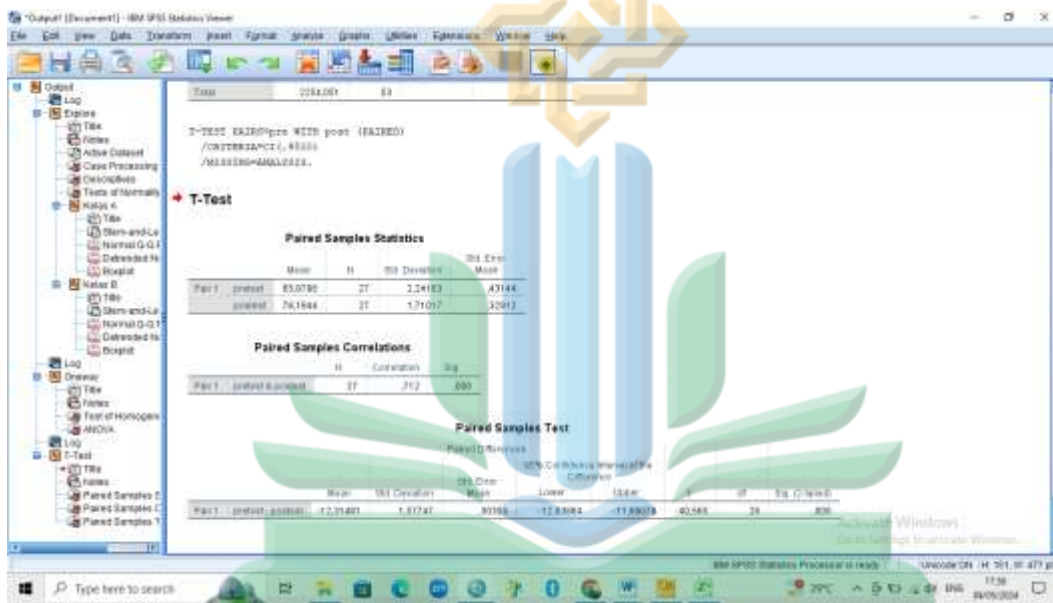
*Output1 [Document1] - IBM SPSS Statistics Viewer

File Edit View Data Transform Insert Format Analyze Graphs Utilities Extensions Window Help

Output
Log
Explore
Title
Notes
Active Dataset
Case Processing
Descriptives
Tests of Normality
Kelas A
Title
Stem-and-Le
Normal Q-Q
Detrended N
Boxplot
Kelas B
Title
Stem-and-Le
Normal Q-Q
Detrended N
Boxplot
Log
Oneway
Title
Notes
Test of Homogene
ANOVA
Log
T-Test
Title
Notes
Paired Samples S
Paired Samples C
Paired Samples T

Total 2254,081 53

T-TEST PAIRS=pre WITH post (PAIRED)
/CRITERIA=CI(.9500)
/MISSING=ANALYSIS.

T-Test

Paired Samples Statistics

| | | Mean | N | Std. Deviation | Std. Error Mean |
|---|---|---|---|---|---|
| Pair 1 | pretest | 65,0796 | 27 | 2,24183 | ,43144 |
| | postest | 79,1944 | 27 | 1,71057 | ,32919 |

Paired Samples Correlations

| | | N | Correlation | Sig. |
|---|---|---|---|---|
| Pair 1 | pretest & postest | 27 | ,712 | ,000 |

Paired Samples Test

| | | Paired Differences | | | 95% Confidence Interval of the Difference | | t | df | Sig. (2-tailed) |
|---|---|---|---|---|---|---|---|---|---|
| | | Mean | Std. Deviation | Std. Error Mean | Lower | Upper | | | |
| Pair 1 | pretest - postest | -12,31481 | 1,57747 | ,30358 | -12,93884 | -11,69078 | -40,565 | 26 | ,000 |

Activate Windows
Go to Settings to activate Windows.

IBM SPSS Statistics Processor is ready Unicode:ON H: 151, W: 477 pt

Type here to search

29°C ENG 17:38 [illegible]